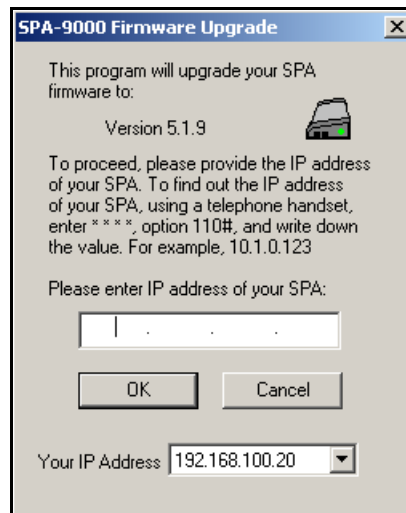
SPA-9000 Firmware Upgrade

This program will upgrade your SPA firmware to:

Version 5.1.9

To proceed, please provide the IP address of your SPA. To find out the IP address of your SPA, using a telephone handset, enter * * * *, option 110#, and write down the value. For example, 10.1.0.123

Please enter IP address of your SPA:

. . .

OK

Cancel

Your IP Address 192.168.100.20